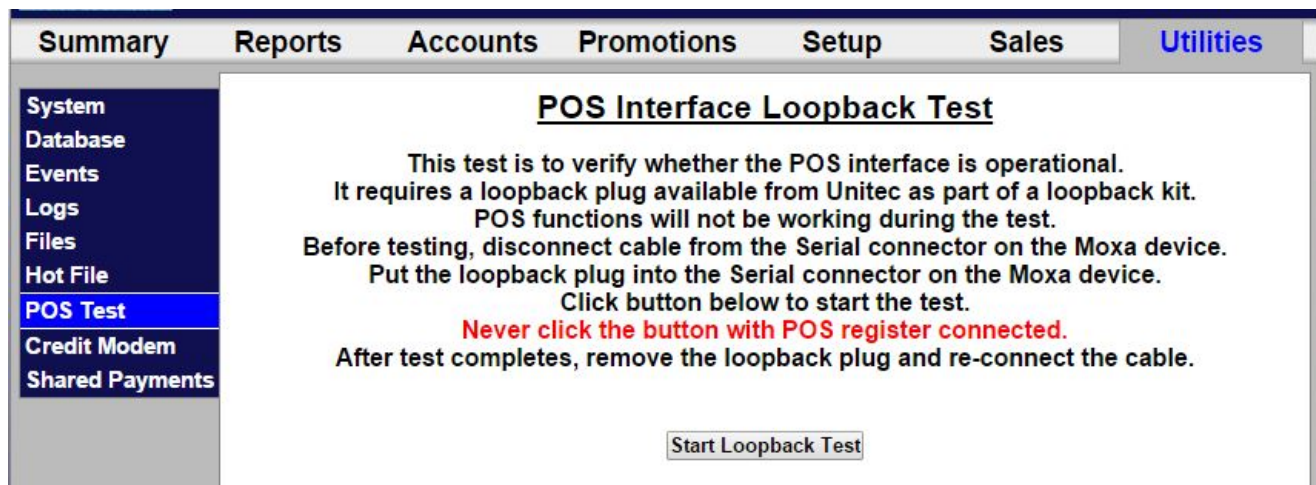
Summary Reports Accounts Promotions Setup Sales Utilities

System
Database
Events
Logs
Files
Hot File
POS Test
Credit Modem
Shared Payments

POS Interface Loopback Test

This test is to verify whether the POS interface is operational.
It requires a loopback plug available from Unitec as part of a loopback kit.
POS functions will not be working during the test.
Before testing, disconnect cable from the Serial connector on the Moxa device.
Put the loopback plug into the Serial connector on the Moxa device.
Click button below to start the test.
Never click the button with POS register connected.
After test completes, remove the loopback plug and re-connect the cable.

Start Loopback Test